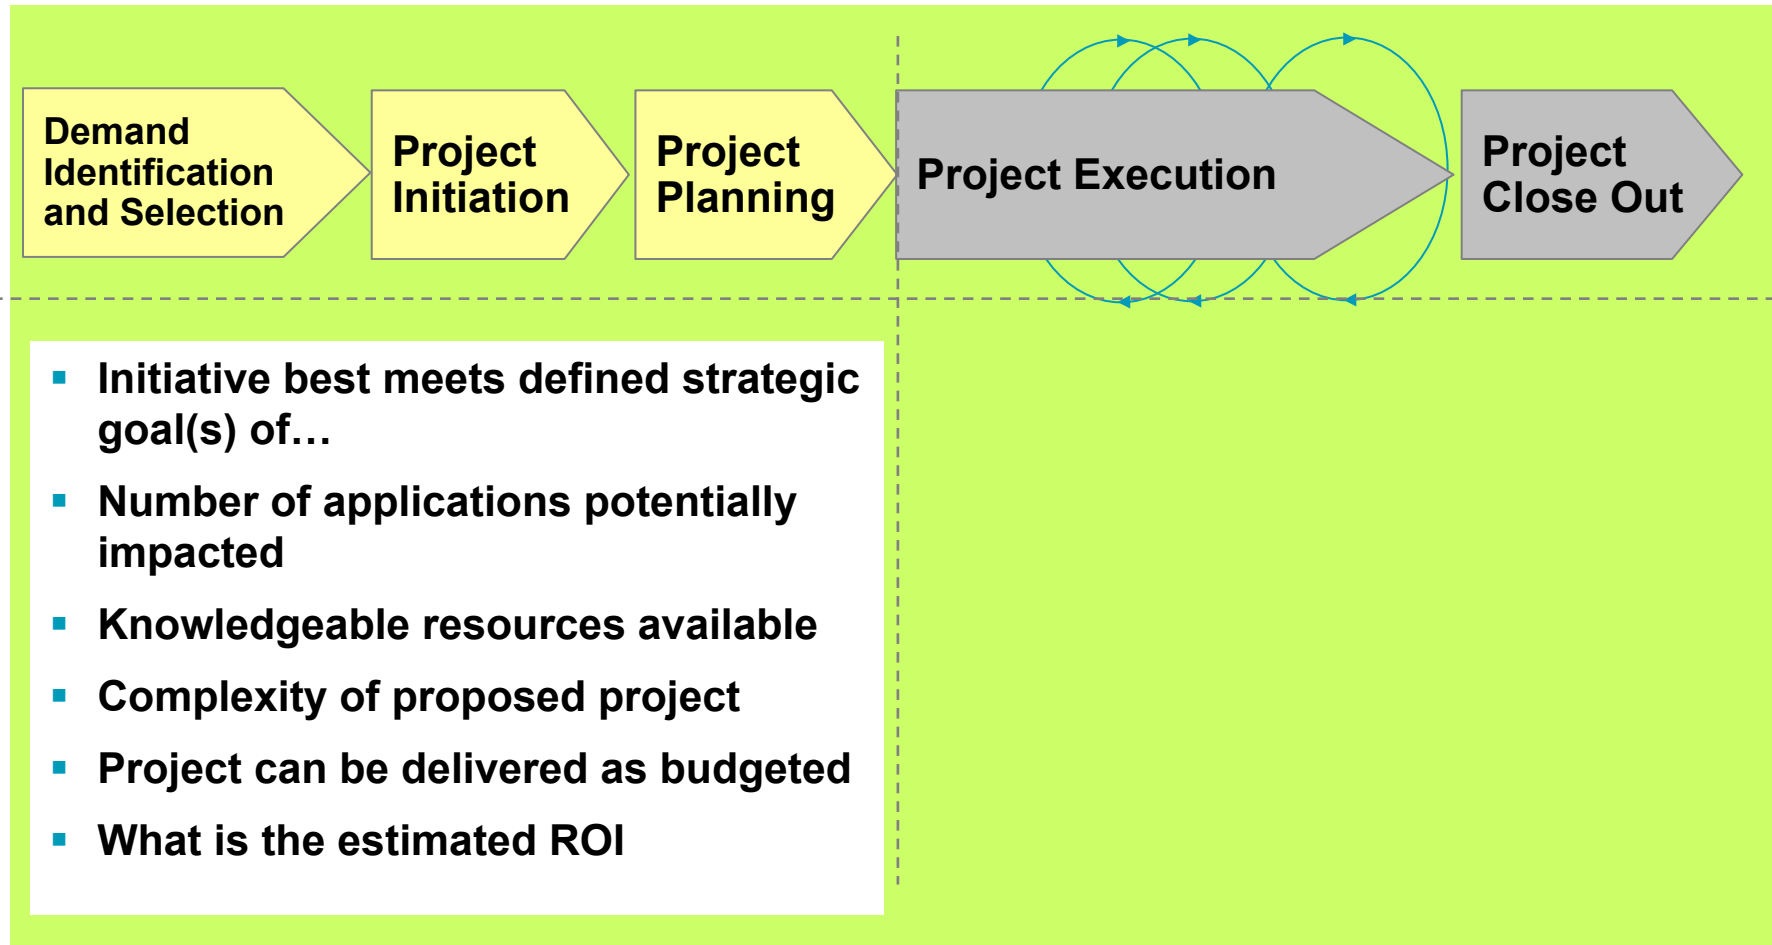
Demand Identification and Selection

Project Initiation

Project Planning

Project Execution

Project Close Out

- Initiative best meets defined strategic goal(s) of…
- Number of applications potentially impacted
- Knowledgeable resources available
- Complexity of proposed project
- Project can be delivered as budgeted
- What is the estimated ROI